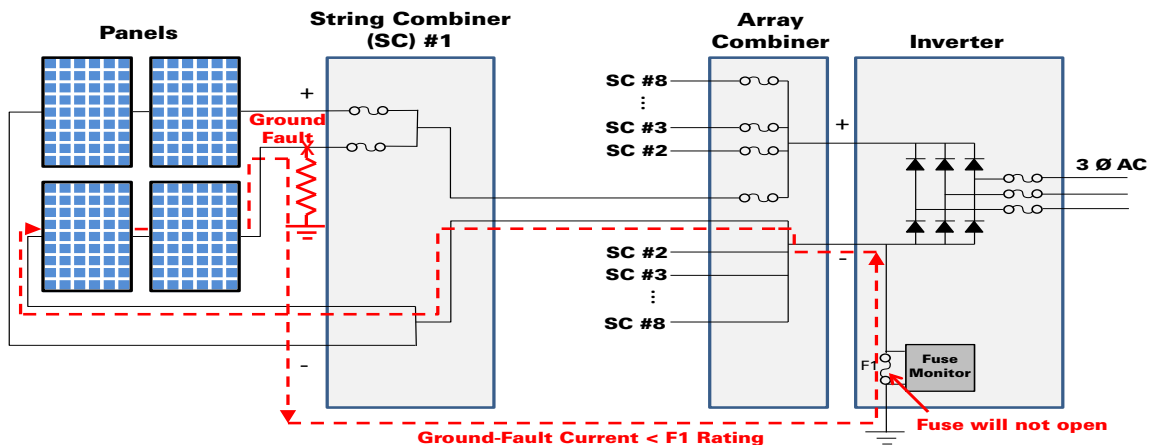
Panels

String Combiner (SC) #1

Array Combiner

Inverter

+

Ground Fault

SC #8
⋮
SC #3
SC #2

SC #2
SC #3
⋮
SC #8

+

-

3 Ø AC

-

F1

Fuse Monitor

Fuse will not open

Ground-Fault Current < F1 Rating